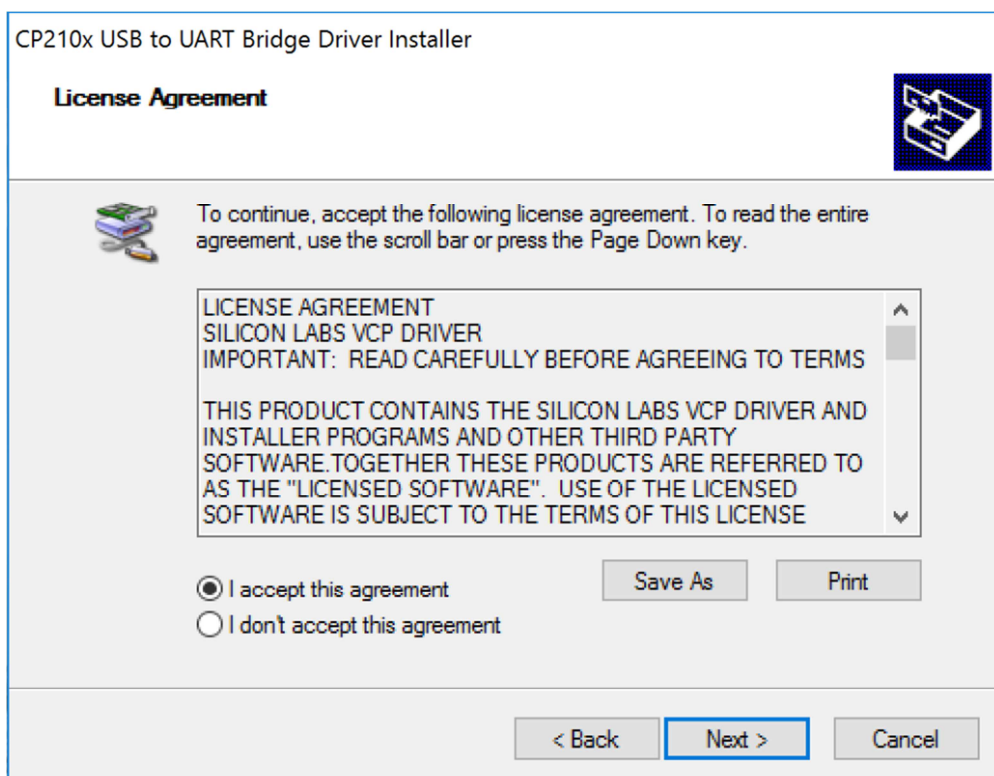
CP210x USB to UART Bridge Driver Installer

License Agreement

To continue, accept the following license agreement. To read the entire agreement, use the scroll bar or press the Page Down key.

LICENSE AGREEMENT
SILICON LABS VCP DRIVER
IMPORTANT: READ CAREFULLY BEFORE AGREEING TO TERMS

THIS PRODUCT CONTAINS THE SILICON LABS VCP DRIVER AND INSTALLER PROGRAMS AND OTHER THIRD PARTY SOFTWARE.TOGETHER THESE PRODUCTS ARE REFERRED TO AS THE "LICENSED SOFTWARE". USE OF THE LICENSED SOFTWARE IS SUBJECT TO THE TERMS OF THIS LICENSE

I accept this agreement
I don't accept this agreement

Save As
Print

< Back
Next >
Cancel